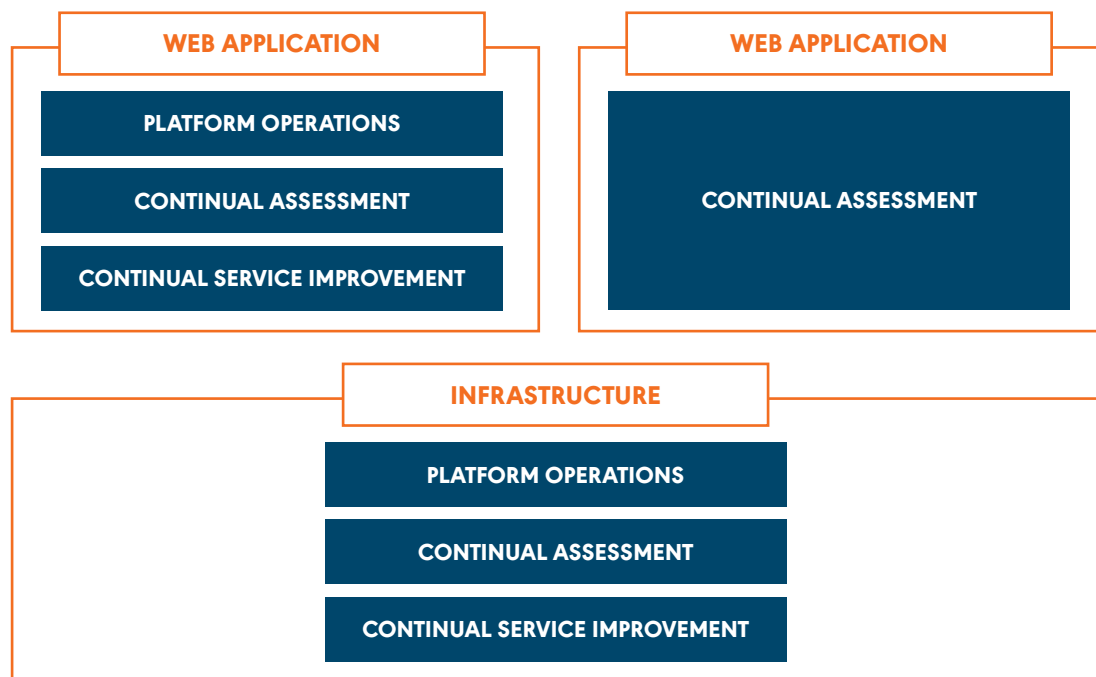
WEB APPLICATION

PLATFORM OPERATIONS

CONTINUAL ASSESSMENT

CONTINUAL SERVICE IMPROVEMENT

WEB APPLICATION

CONTINUAL ASSESSMENT

INFRASTRUCTURE

PLATFORM OPERATIONS

CONTINUAL ASSESSMENT

CONTINUAL SERVICE IMPROVEMENT